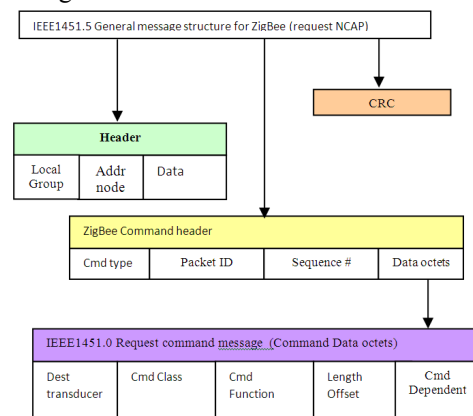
IEEE1451.5 General message structure for ZigBee (request NCAP)

CRC

Header

| Local Group | Addr node | Data |
|---|---|---|

ZigBee Command header

| Cmd type | Packet ID | Sequence # | Data octets |
|---|---|---|---|

IEEE1451.0 Request command message (Command Data octets)

| Dest transducer | Cmd Class | Cmd Function | Length Offset | Cmd Dependent |
|---|---|---|---|---|